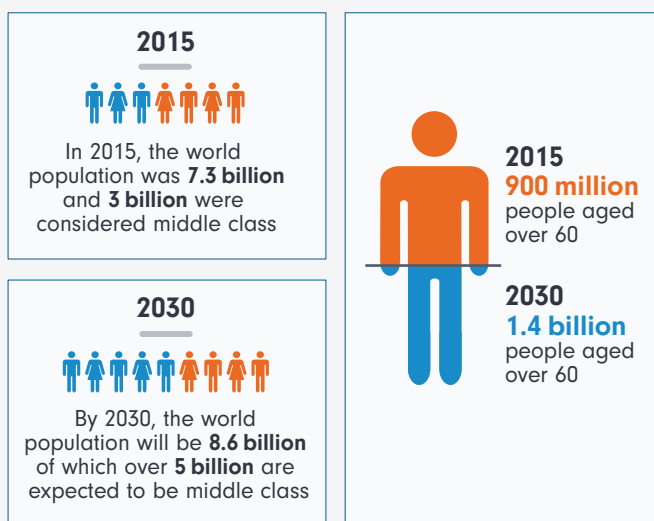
2015

In 2015, the world population was **7.3 billion** and **3 billion** were considered middle class

2030

By 2030, the world population will be **8.6 billion** of which over **5 billion** are expected to be middle class

2015
900 million
people aged over 60

2030
1.4 billion
people aged over 60